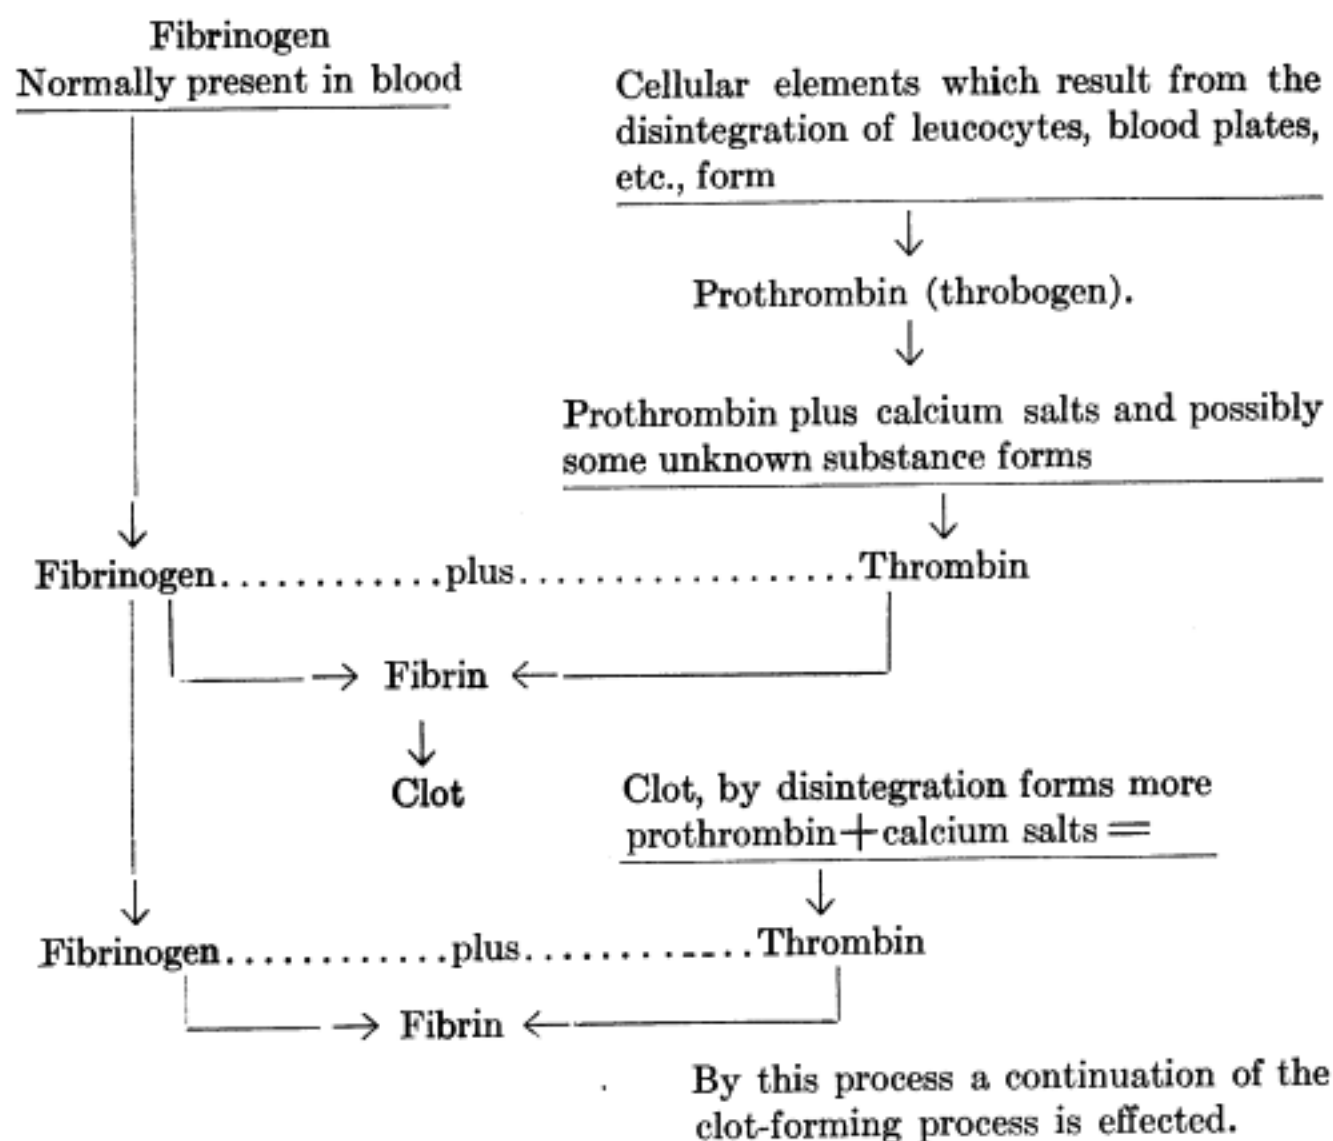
Fibrinogen
Normally present in blood

Cellular elements which result from the disintegration of leucocytes, blood plates, etc., form

↓

Prothrombin (throbogen).

↓

Prothrombin plus calcium salts and possibly some unknown substance forms

↓

Fibrinogen............plus..................Thrombin

→ Fibrin ←

↓

Clot

Clot, by disintegration forms more prothrombin + calcium salts =

↓

Fibrinogen............plus.............Thrombin

→ Fibrin ←

By this process a continuation of the clot-forming process is effected.